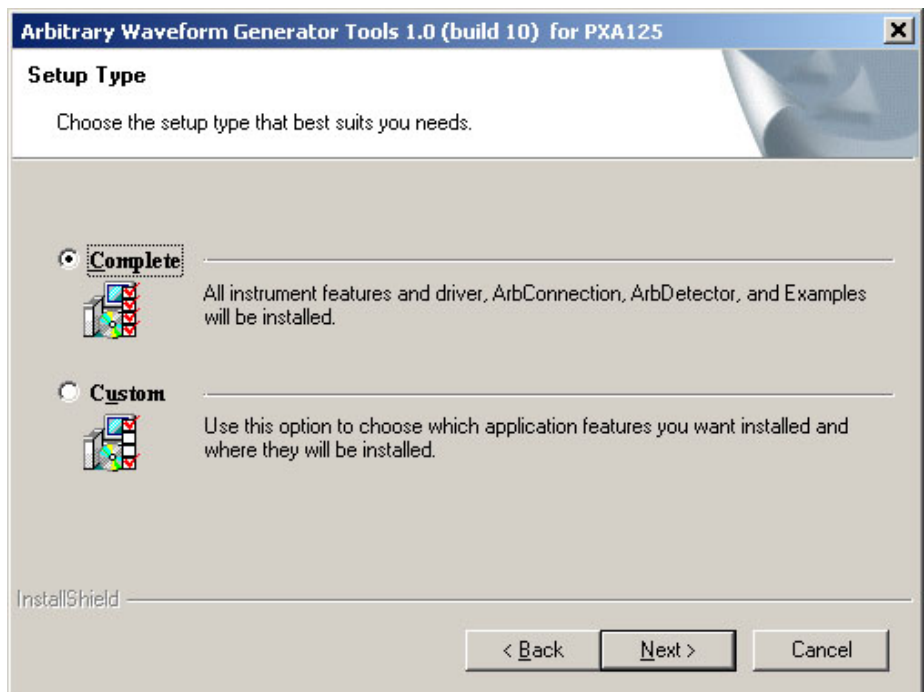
Arbitrary Waveform Generator Tools 1.0 (build 10) for PXA125

Setup Type

Choose the setup type that best suits you needs.

Complete

All instrument features and driver, ArbConnection, ArbDetector, and Examples will be installed.

Custom

Use this option to choose which application features you want installed and where they will be installed.

InstallShield

< Back

Next >

Cancel